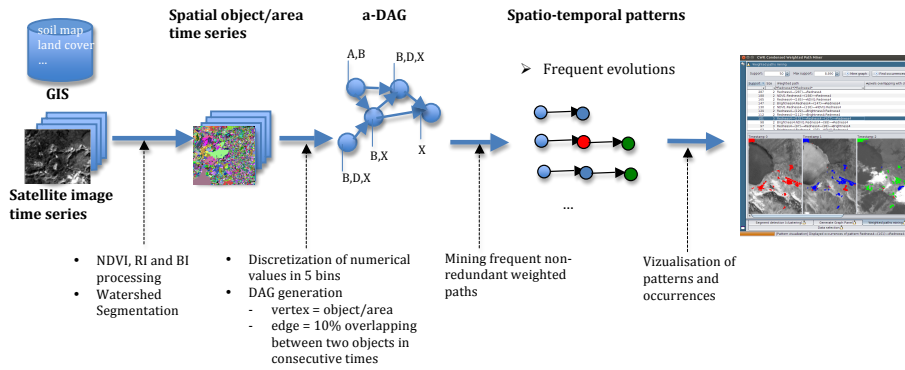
soil map
land cover
...

GIS

Satellite image time series

Spatial object/area time series

a-DAG

A,B

B,D,X

B,X

X

B,D,X

Spatio-temporal patterns

➢ Frequent evolutions

...

• NDVI, RI and BI processing
• Watershed Segmentation

• Discretization of numerical values in 5 bins
• DAG generation
- vertex = object/area
- edge = 10% overlapping between two objects in consecutive times

Mining frequent non-redundant weighted paths

Vizualisation of patterns and occurrences

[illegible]